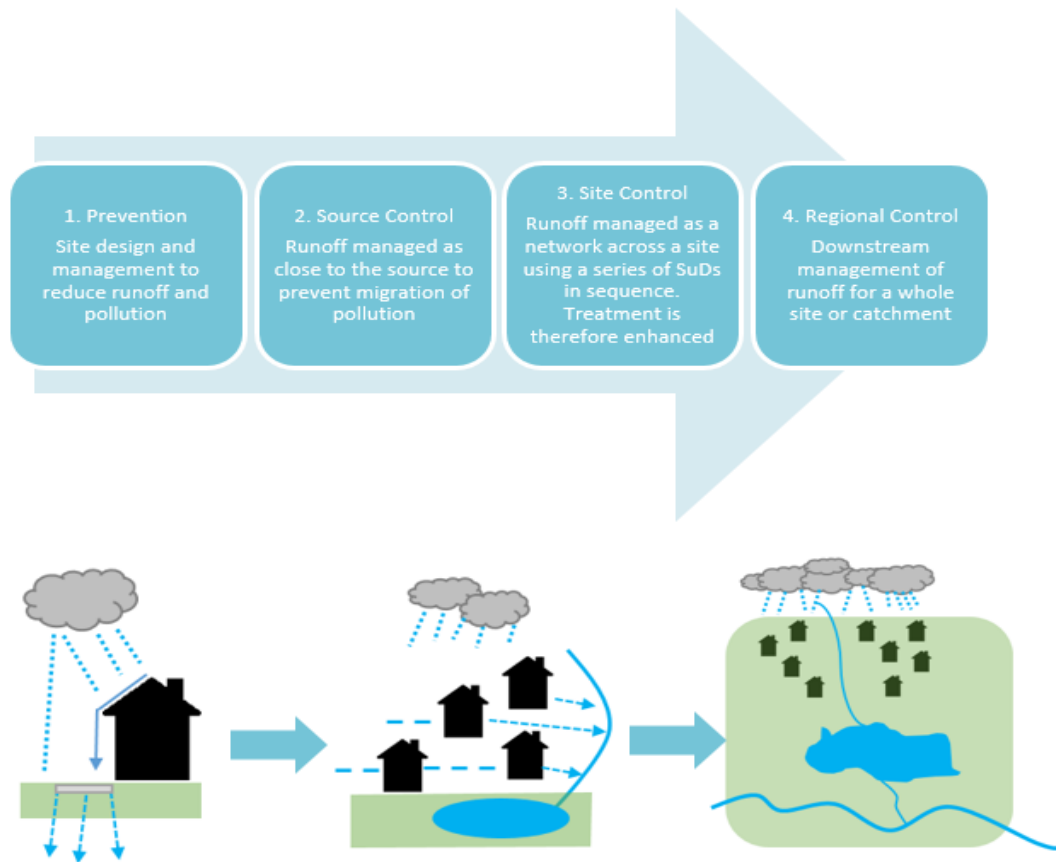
1. Prevention

Site design and management to reduce runoff and pollution

2. Source Control

Runoff managed as close to the source to prevent migration of pollution

3. Site Control

Runoff managed as a network across a site using a series of SuDs in sequence. Treatment is therefore enhanced

4. Regional Control

Downstream management of runoff for a whole site or catchment